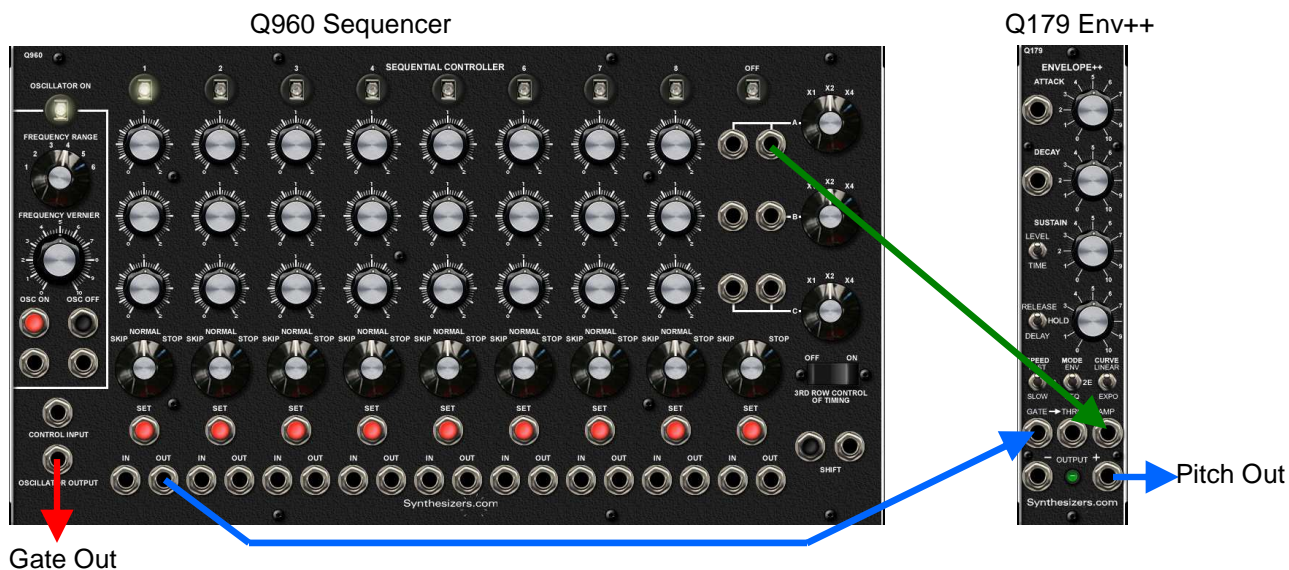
Q960 Sequencer

Q179 Env++

Q960

OSCILLATOR ON

FREQUENCY RANGE

FREQUENCY VERNIER

OSC ON OSC OFF

CONTROL INPUT

OSCILLATOR OUTPUT

SEQUENTIAL CONTROLLER

1 2 3 4 5 6 7 8 OFF

X1 X2 X4

A

B

C

SKIP NORMAL STOP

SET

IN OUT

OFF ON

3RD ROW CONTROL OF TIMING

SHIFT

Synthesizers.com

Q179

ENVELOPE++

ATTACK

DECAY

SUSTAIN

LEVEL

TIME

RELEASE

HOLD

DELAY

SPEED MODE CURVE

FAST ENV LINEAR

SLOW 2E EXPO

GATE → THRU AMP

− OUTPUT +

Synthesizers.com

Pitch Out

Gate Out